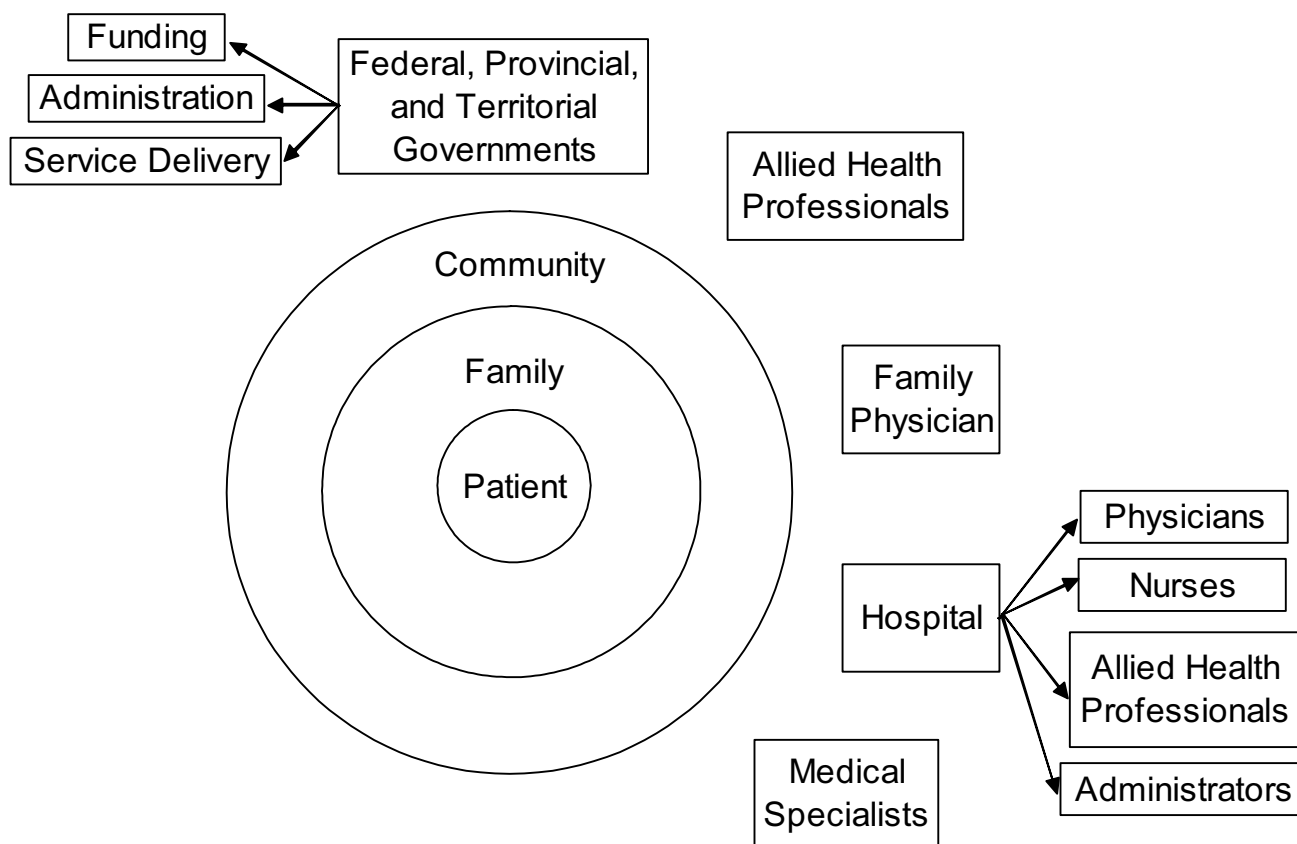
Funding
Administration
Service Delivery

Federal, Provincial, and Territorial Governments

Allied Health Professionals

Community

Family

Patient

Family Physician

Physicians
Nurses
Hospital
Allied Health Professionals
Administrators

Medical Specialists